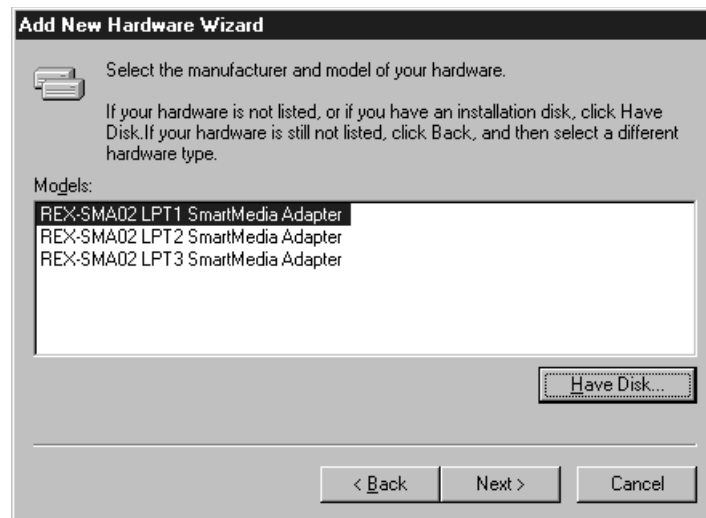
Add New Hardware Wizard

Select the manufacturer and model of your hardware.

If your hardware is not listed, or if you have an installation disk, click Have Disk.If your hardware is still not listed, click Back, and then select a different hardware type.

Models:

REX-SMA02 LPT1 SmartMedia Adapter
REX-SMA02 LPT2 SmartMedia Adapter
REX-SMA02 LPT3 SmartMedia Adapter

Have Disk...

< Back

Next >

Cancel